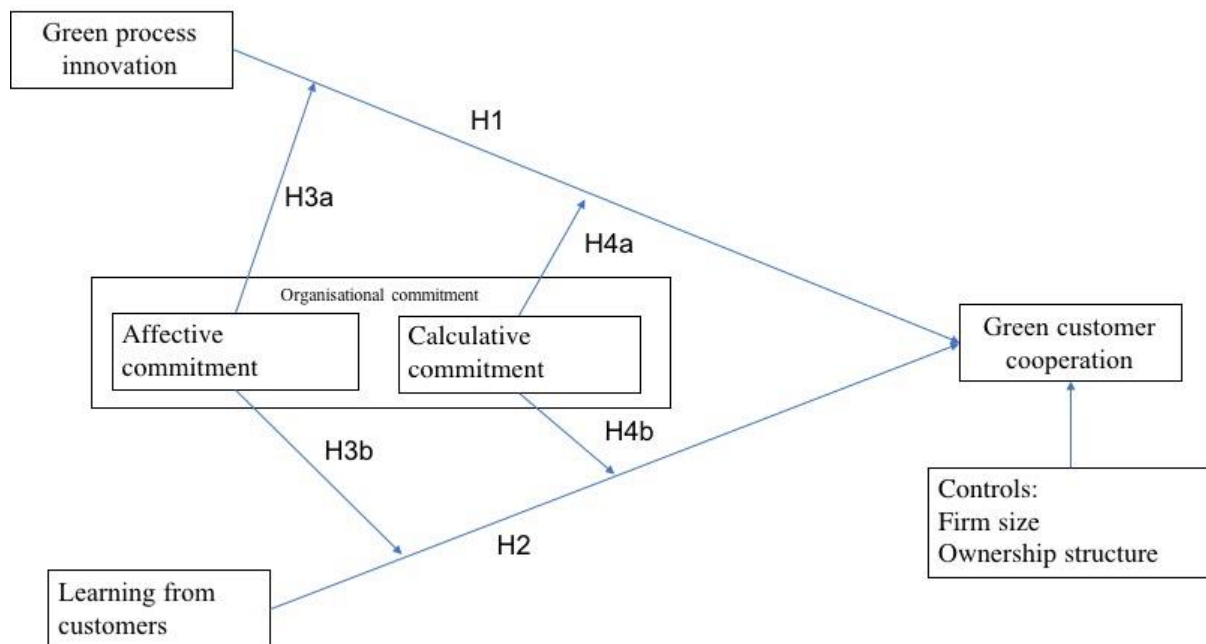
Green process innovation

H1

H3a

H4a

Organisational commitment

Affective commitment

Calculative commitment

Green customer cooperation

H3b

H4b

H2

Controls:
Firm size
Ownership structure

Learning from customers